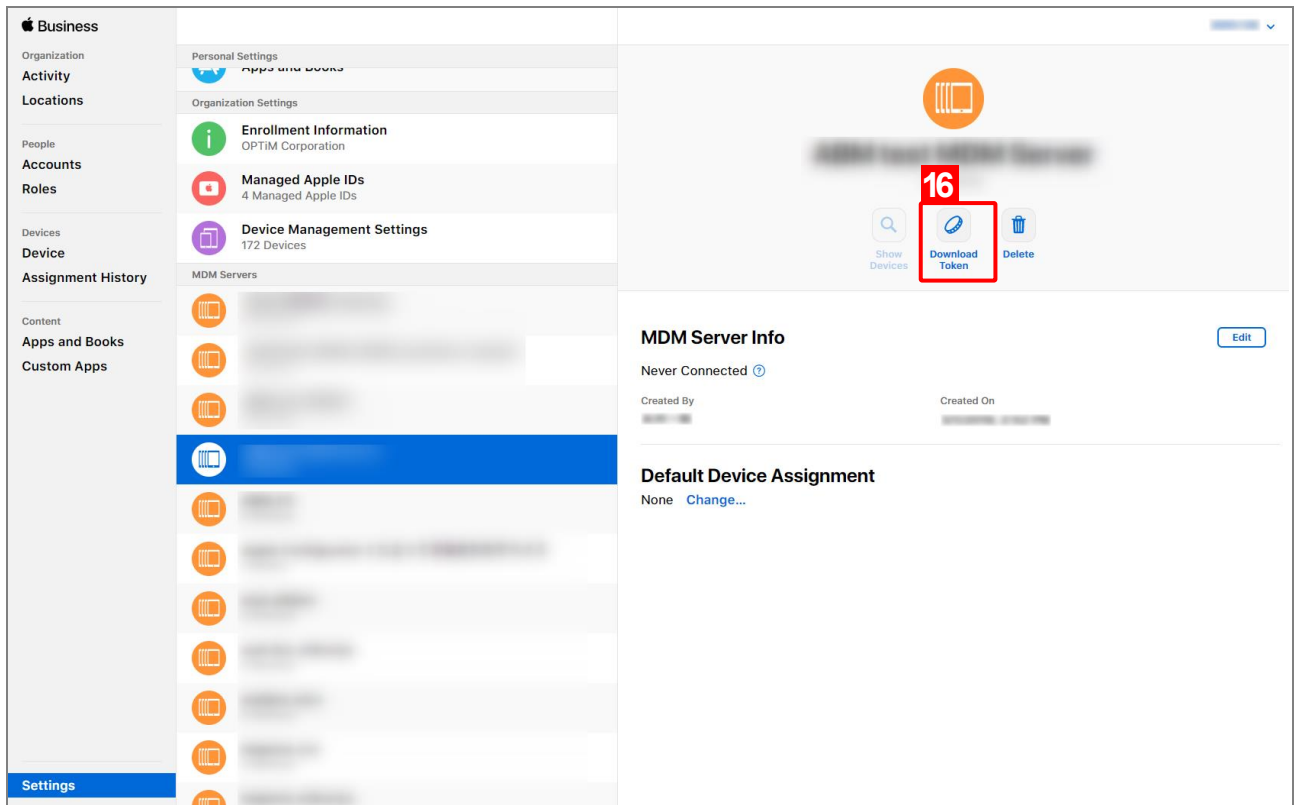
Business

Organization
Activity
Locations

People
Accounts
Roles

Devices
Device
Assignment History

Content
Apps and Books
Custom Apps

Settings

Personal Settings
Apps and Books

Organization Settings
Enrollment Information
OPTiM Corporation

Managed Apple IDs
4 Managed Apple IDs

Device Management Settings
172 Devices

MDM Servers

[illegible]

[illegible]

16

Show Devices
Download Token
Delete

MDM Server Info
Edit

Never Connected

Created By
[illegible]

Created On
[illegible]

Default Device Assignment
None Change...